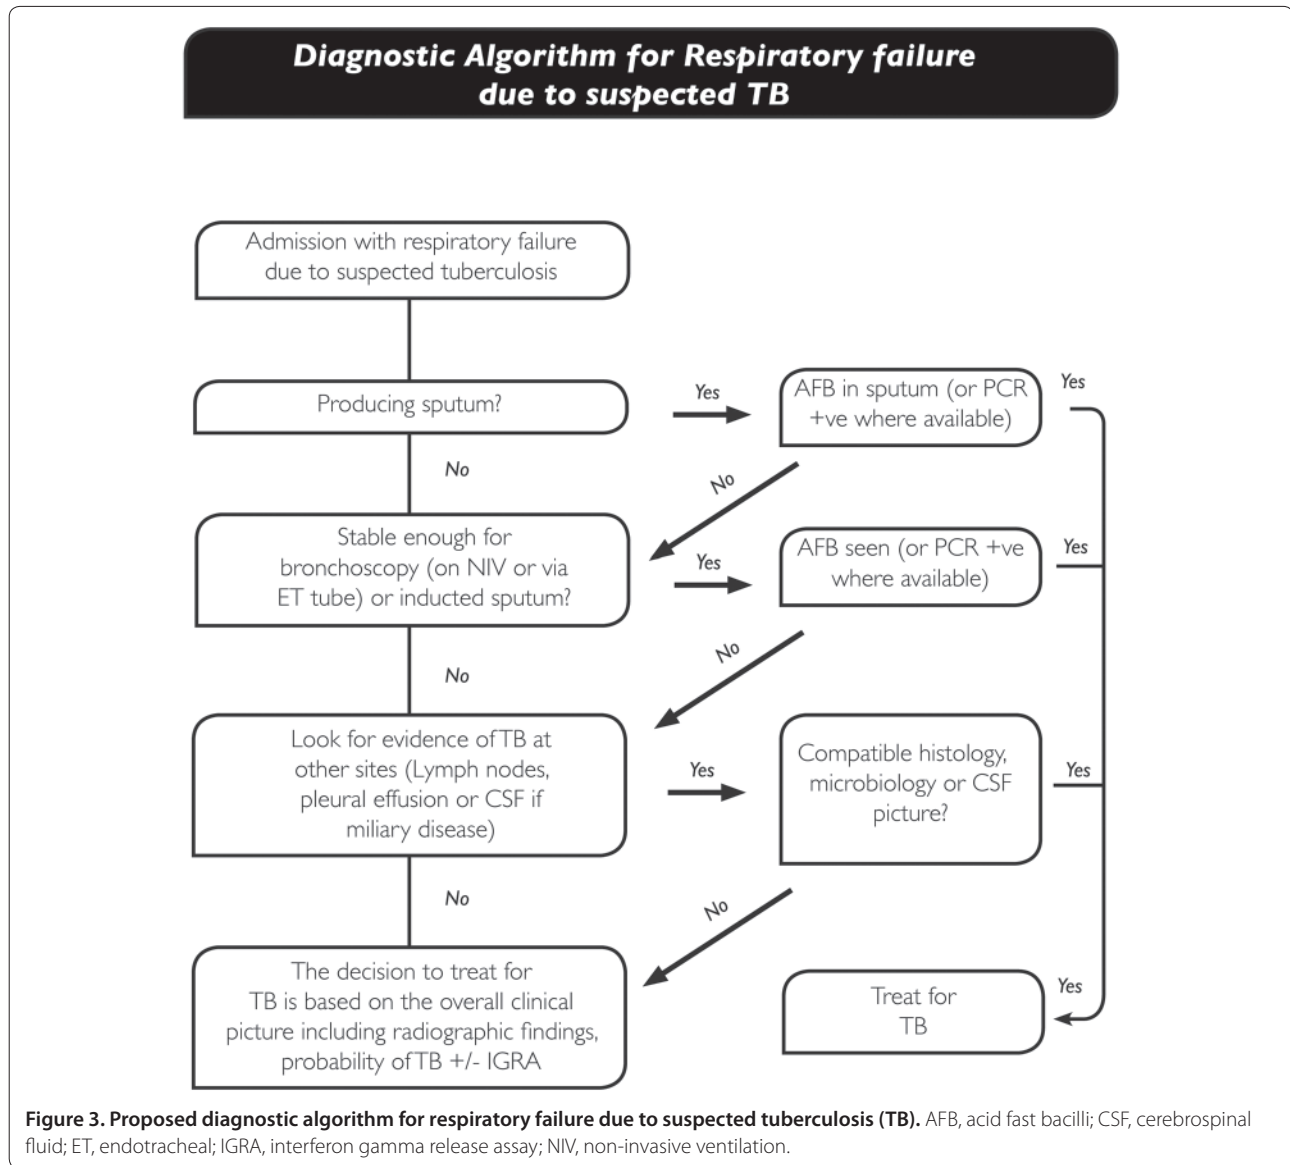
Diagnostic Algorithm for Respiratory failure due to suspected TB

Admission with respiratory failure due to suspected tuberculosis

Producing sputum?

Yes

AFB in sputum (or PCR +ve where available)

Yes

No

No

Stable enough for bronchoscopy (on NIV or via ET tube) or inducted sputum?

Yes

AFB seen (or PCR +ve where available)

Yes

No

No

Look for evidence of TB at other sites (Lymph nodes, pleural effusion or CSF if miliary disease)

Yes

Compatible histology, microbiology or CSF picture?

Yes

No

No

The decision to treat for TB is based on the overall clinical picture including radiographic findings, probability of TB +/- IGRA

Treat for TB

Yes

**Figure 3. Proposed diagnostic algorithm for respiratory failure due to suspected tuberculosis (TB).** AFB, acid fast bacilli; CSF, cerebrospinal fluid; ET, endotracheal; IGRA, interferon gamma release assay; NIV, non-invasive ventilation.